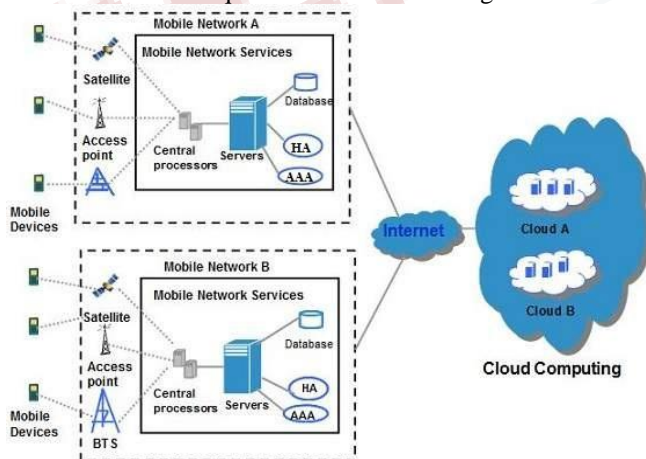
Mobile Network A

Mobile Network Services

Satellite

Database

Access point

Central processors

Servers

HA

AAA

Mobile Devices

Internet

Cloud A

Cloud B

Cloud Computing

Mobile Network B

Mobile Network Services

Satellite

Database

Access point

Central processors

Servers

HA

AAA

Mobile Devices

BTS